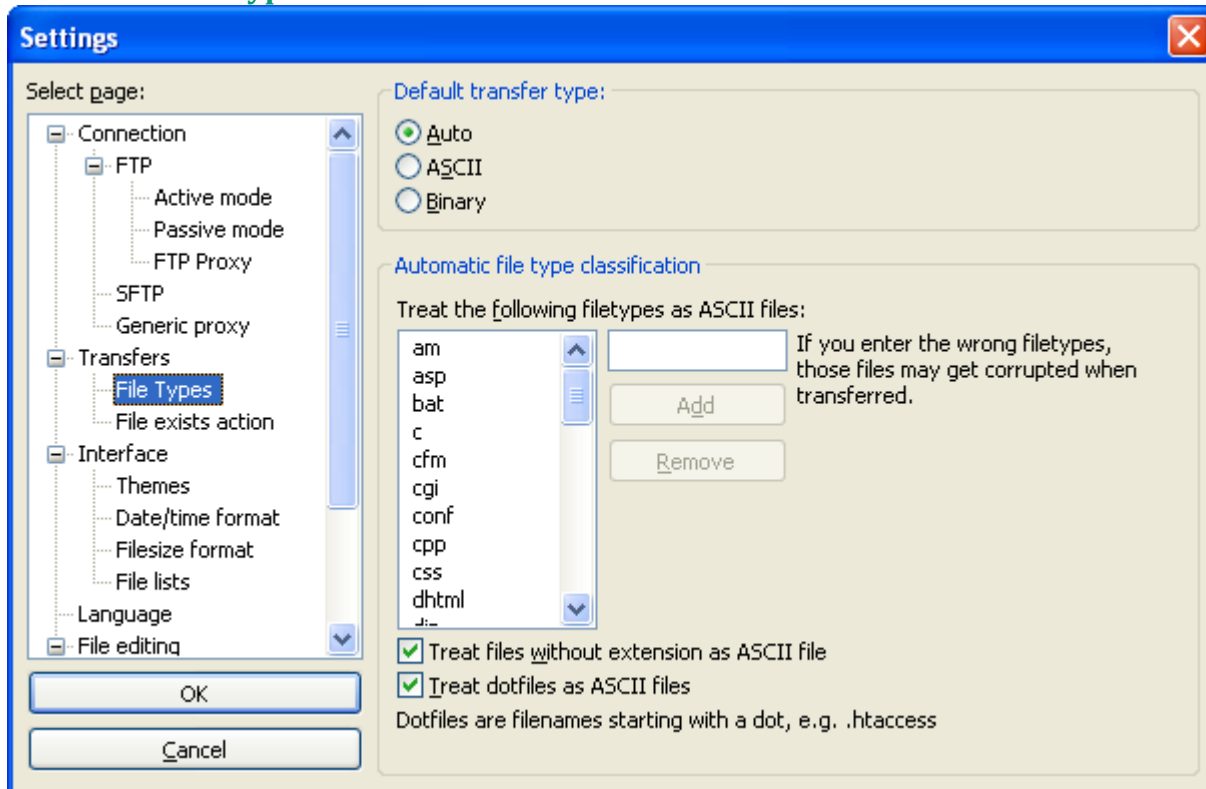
Settings

Select page:

Connection
FTP
Active mode
Passive mode
FTP Proxy
SFTP
Generic proxy
Transfers
File Types
File exists action
Interface
Themes
Date/time format
Filesize format
File lists
Language
File editing

OK

Cancel

Default transfer type:

Auto
ASCII
Binary

Automatic file type classification

Treat the following filetypes as ASCII files:

am
asp
bat
c
cfm
cgi
conf
cpp
css
dhtml
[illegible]

If you enter the wrong filetypes, those files may get corrupted when transferred.

Add

Remove

Treat files without extension as ASCII file

Treat dotfiles as ASCII files

Dotfiles are filenames starting with a dot, e.g. .htaccess